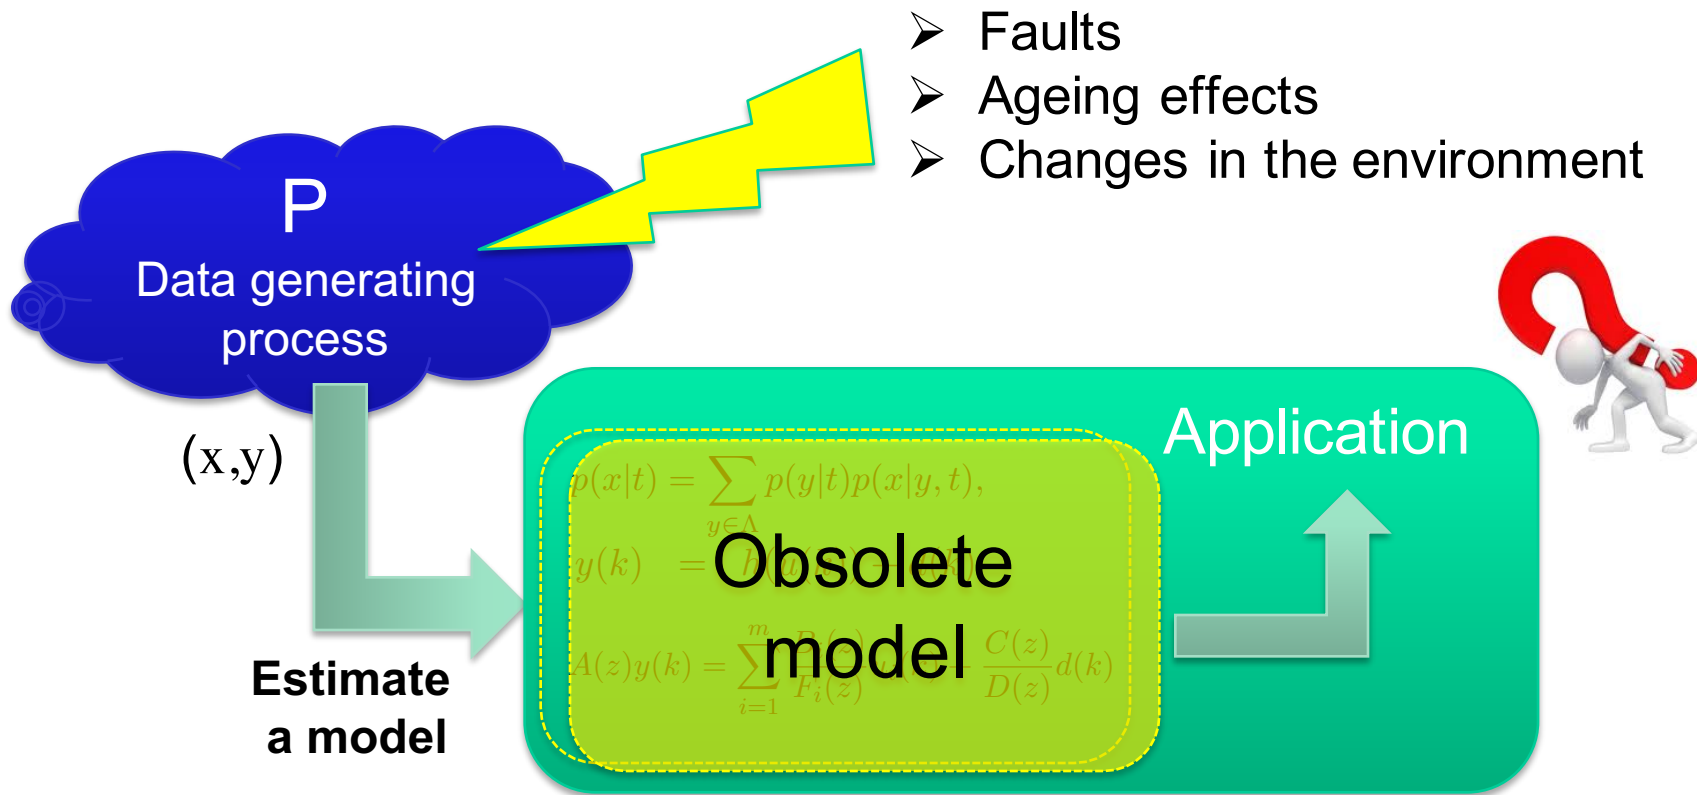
➢ Faults
➢ Ageing effects
➢ Changes in the environment

P
Data generating process

(x,y)

Estimate a model

Application

$p(x|t) = \sum_{y \in \Lambda} p(y|t)p(x|y,t),$

$y(k) =$ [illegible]

$A(z)y(k) = \sum_{i=1}^{m} \frac{B_i(z)}{F_i(z)}$ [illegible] $+ \frac{C(z)}{D(z)}d(k)$

Obsolete model